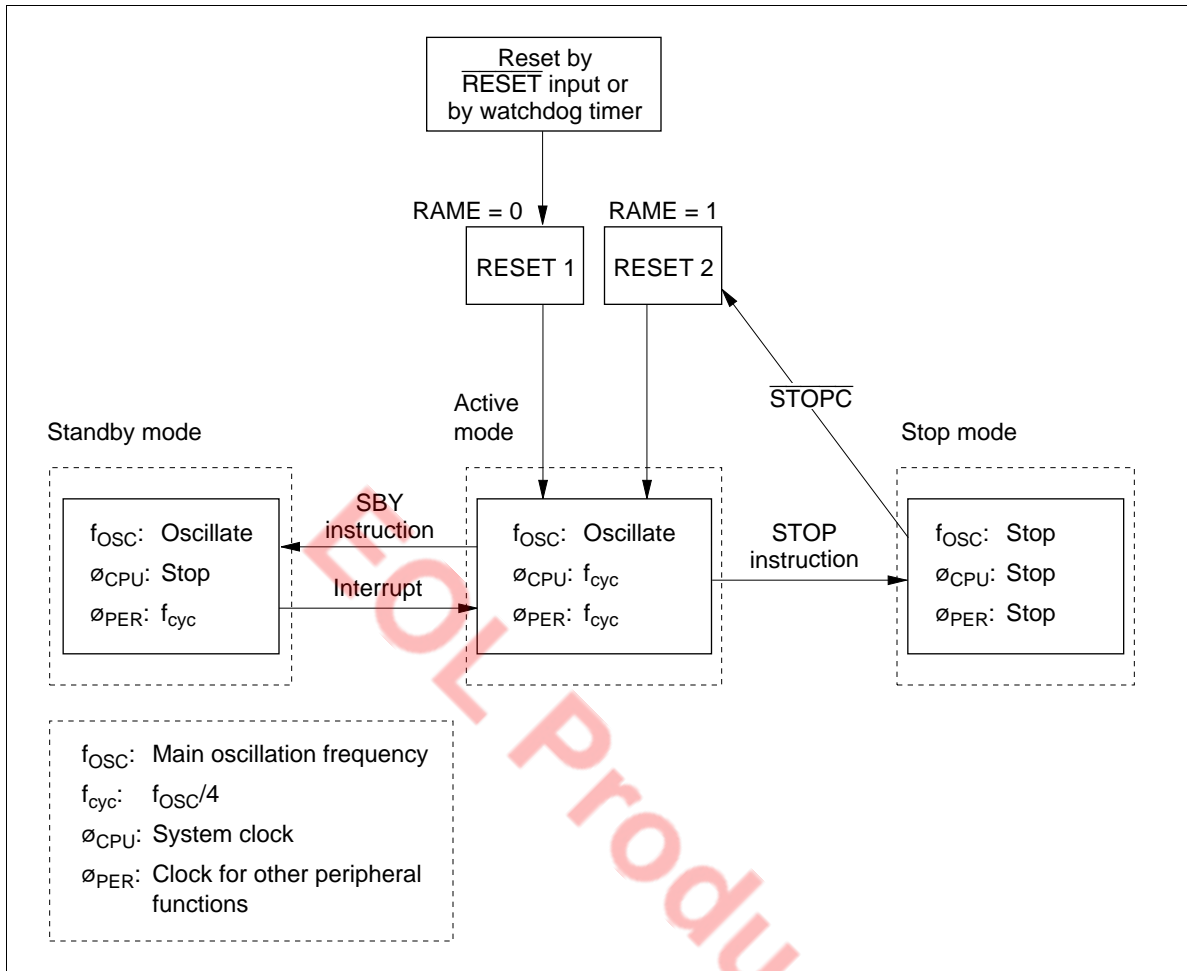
Reset by $\overline{\text{RESET}}$ input or by watchdog timer

RAME = 0

RAME = 1

RESET 1

RESET 2

Active mode

$\overline{\text{STOPC}}$

Standby mode

Stop mode

SBY instruction

$f_{OSC}$: Oscillate
$ø_{CPU}$: Stop
$ø_{PER}$: $f_{cyc}$

Interrupt

$f_{OSC}$: Oscillate
$ø_{CPU}$: $f_{cyc}$
$ø_{PER}$: $f_{cyc}$

STOP instruction

$f_{OSC}$: Stop
$ø_{CPU}$: Stop
$ø_{PER}$: Stop

$f_{OSC}$: Main oscillation frequency
$f_{cyc}$: $f_{OSC}/4$
$ø_{CPU}$: System clock
$ø_{PER}$: Clock for other peripheral functions

EOL Produ